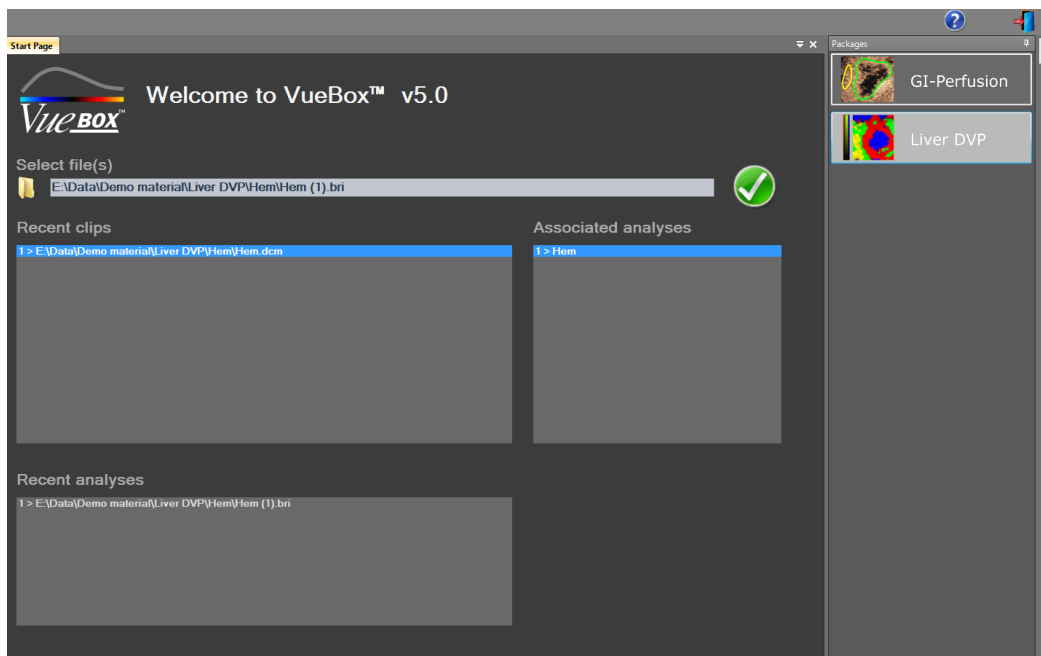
Start Page

VueBOX™

Welcome to VueBox™ v5.0

Select file(s)

E:\Data\Demo material\Liver DVP\Hem\Hem (1).bri

Recent clips

1 > E:\Data\Demo material\Liver DVP\Hem\Hem.dcm

Associated analyses

1 > Hem

Recent analyses

1 > E:\Data\Demo material\Liver DVP\Hem\Hem (1).bri

Packages

GI-Perfusion

Liver DVP